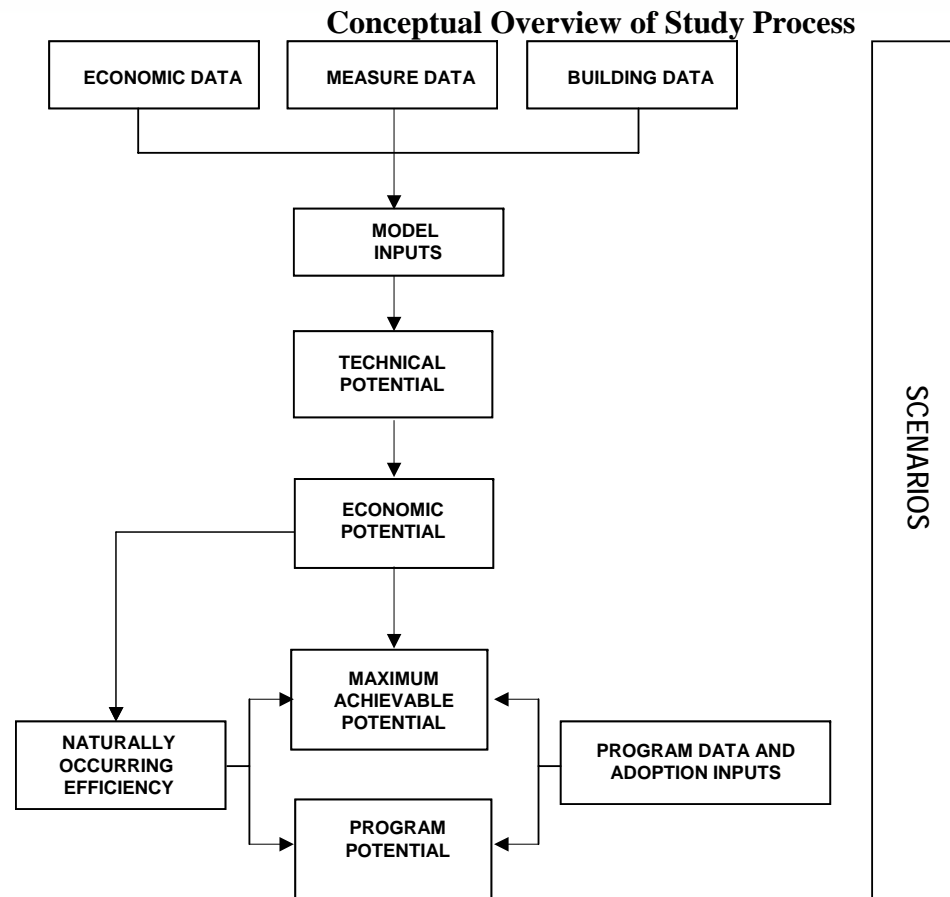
Conceptual Overview of Study Process

ECONOMIC DATA

MEASURE DATA

BUILDING DATA

MODEL INPUTS

TECHNICAL POTENTIAL

ECONOMIC POTENTIAL

MAXIMUM ACHIEVABLE POTENTIAL

NATURALLY OCCURRING EFFICIENCY

PROGRAM DATA AND ADOPTION INPUTS

PROGRAM POTENTIAL

SCENARIOS